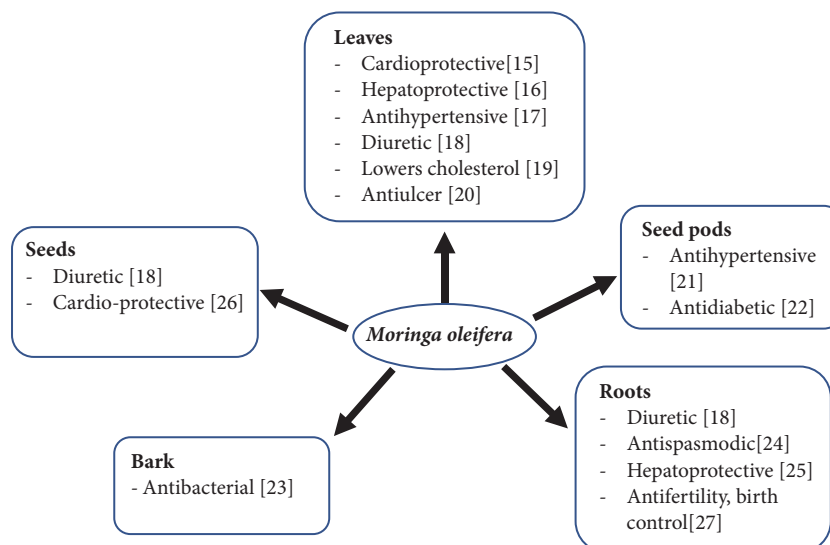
Leaves
- Cardioprotective[15]
- Hepatoprotective [16]
- Antihypertensive [17]
- Diuretic [18]
- Lowers cholesterol [19]
- Antiulcer [20]

Seeds
- Diuretic [18]
- Cardio-protective [26]

Moringa oleifera

Seed pods
- Antihypertensive [21]
- Antidiabetic [22]

Bark
- Antibacterial [23]

Roots
- Diuretic [18]
- Antispasmodic[24]
- Hepatoprotective [25]
- Antifertility, birth control[27]